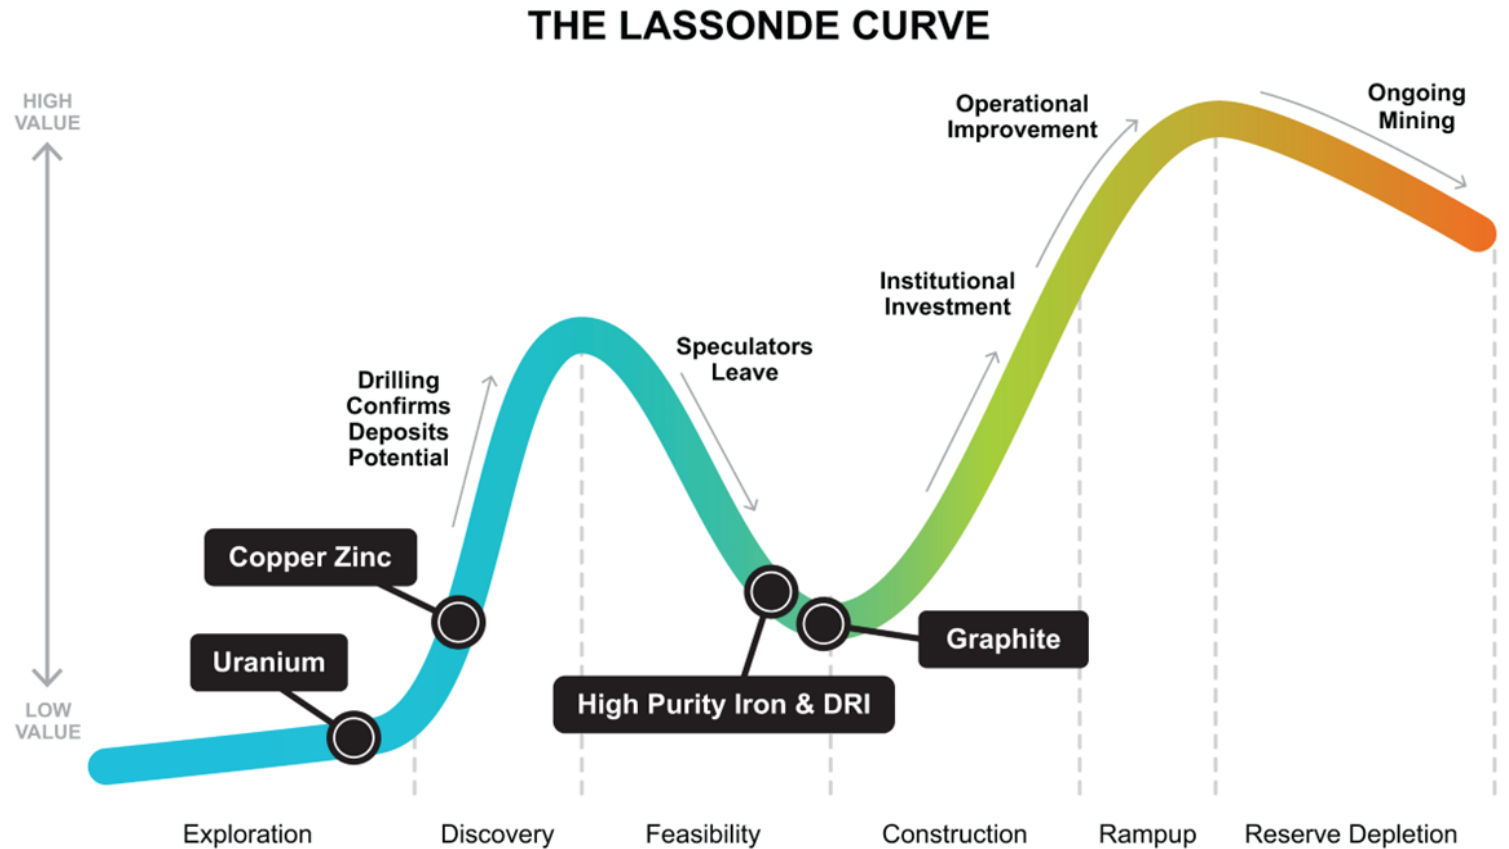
THE LASSONDE CURVE

HIGH VALUE

LOW VALUE

Drilling Confirms Deposits Potential

Speculators Leave

Institutional Investment

Operational Improvement

Ongoing Mining

Copper Zinc

Uranium

High Purity Iron & DRI

Graphite

Exploration

Discovery

Feasibility

Construction

Rampup

Reserve Depletion